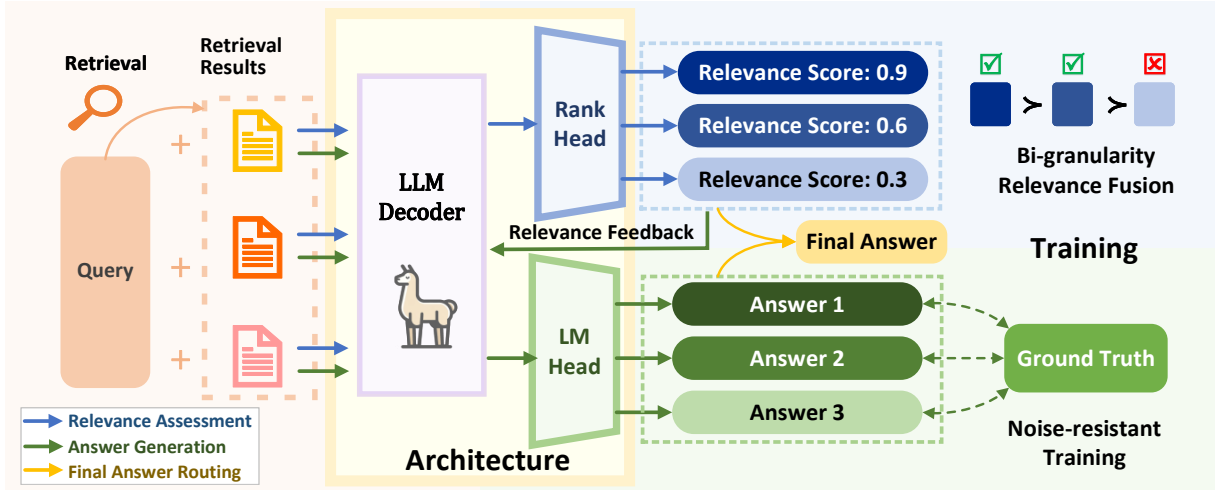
Retrieval

Retrieval Results

Query

LLM Decoder

Rank Head

LM Head

Relevance Score: 0.9

Relevance Score: 0.6

Relevance Score: 0.3

Relevance Feedback

Final Answer

Answer 1

Answer 2

Answer 3

Ground Truth

Bi-granularity Relevance Fusion

Training

Noise-resistant Training

Architecture

Relevance Assessment
Answer Generation
Final Answer Routing